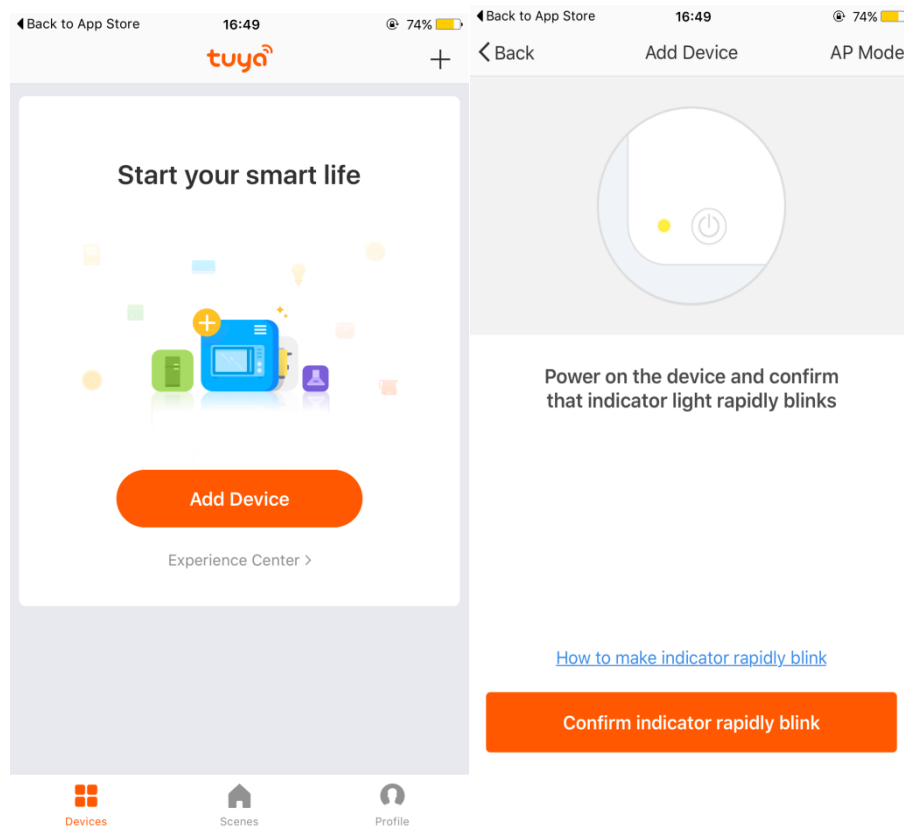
◀ Back to App Store 16:49 74%

tuya +

Start your smart life

Add Device

Experience Center >

Devices Scenes Profile

◀ Back to App Store 16:49 74%

< Back Add Device AP Mode

Power on the device and confirm that indicator light rapidly blinks

How to make indicator rapidly blink

Confirm indicator rapidly blink